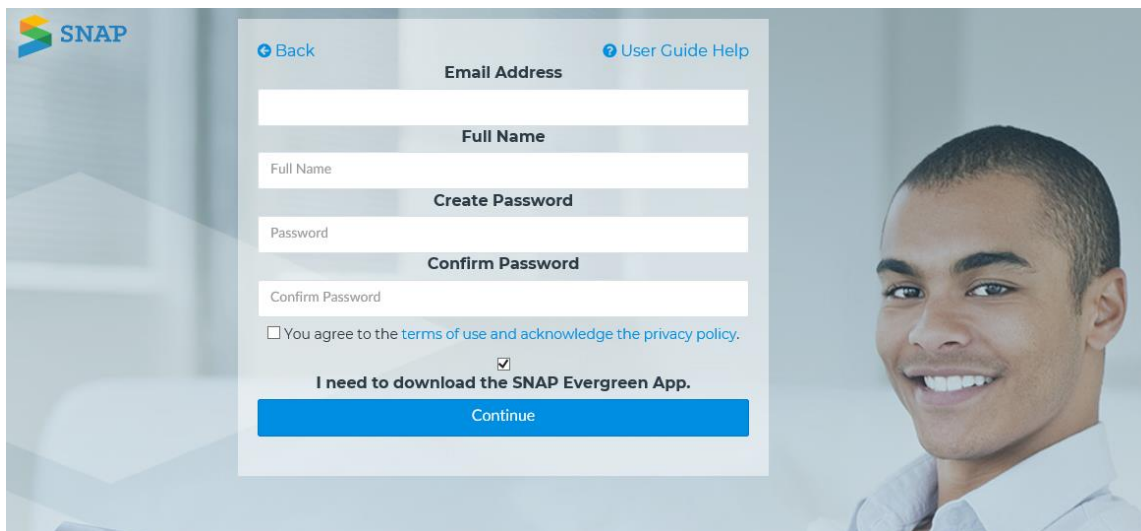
SNAP

Back

User Guide Help

Email Address

Full Name

Full Name

Create Password

Password

Confirm Password

Confirm Password

☐ You agree to the terms of use and acknowledge the privacy policy.

☑
I need to download the SNAP Evergreen App.

Continue